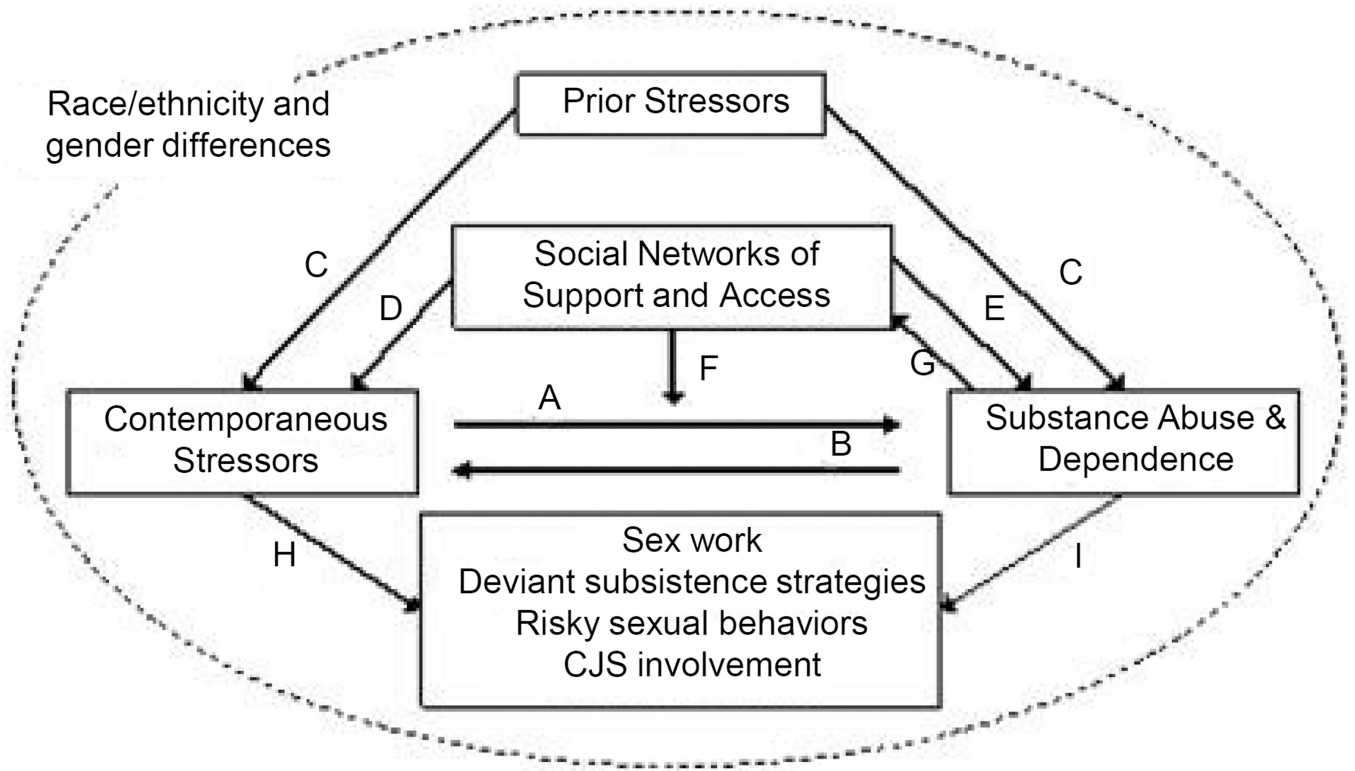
Race/ethnicity and gender differences

Prior Stressors

C

C

Social Networks of Support and Access

D

E

F

G

A

Contemporaneous Stressors

B

Substance Abuse & Dependence

H

I

Sex work
Deviant subsistence strategies
Risky sexual behaviors
CJS involvement